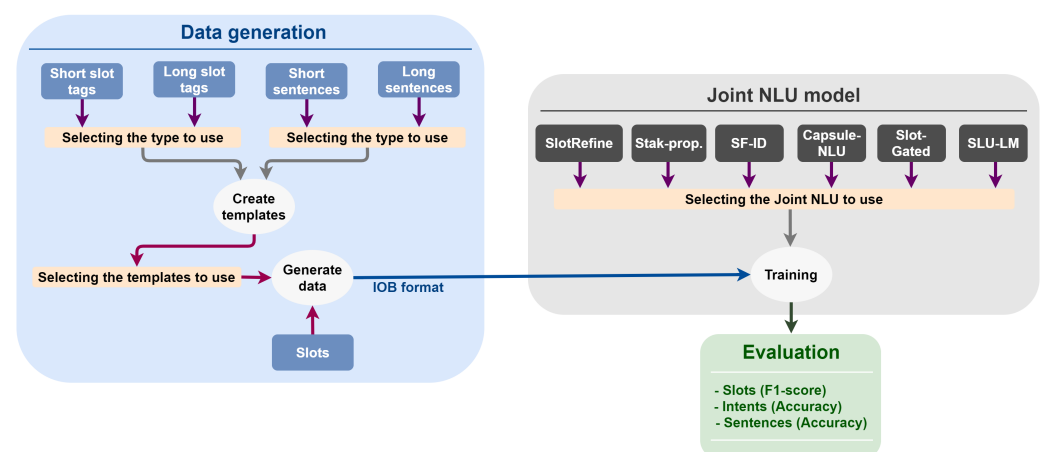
Data generation

Short slot tags

Long slot tags

Short sentences

Long sentences

Selecting the type to use

Selecting the type to use

Create templates

Selecting the templates to use

Generate data

IOB format

Slots

Joint NLU model

SlotRefine

Stak-prop.

SF-ID

Capsule-NLU

Slot-Gated

SLU-LM

Selecting the Joint NLU to use

Training

Evaluation

- Slots (F1-score)
- Intents (Accuracy)
- Sentences (Accuracy)